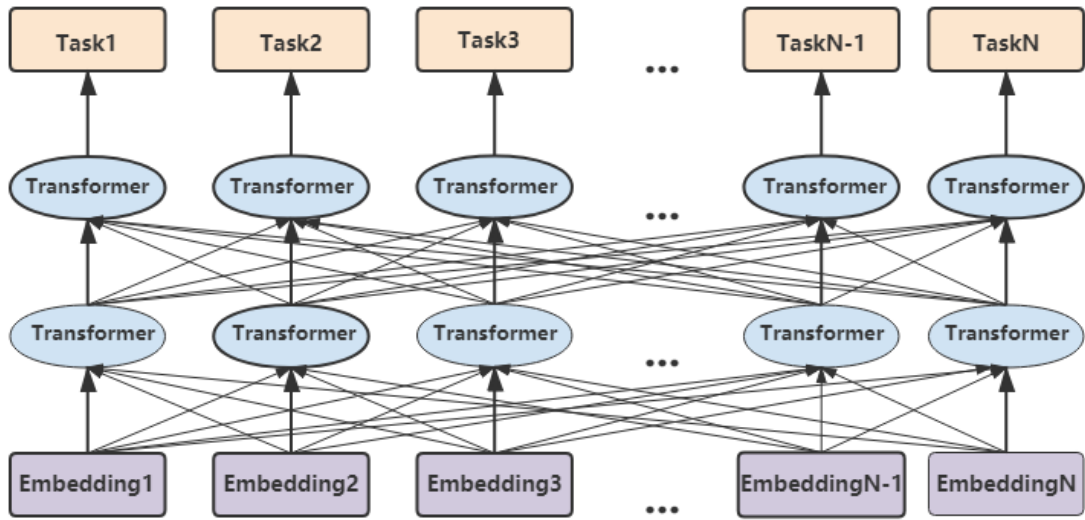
Task1 Task2 Task3 ... TaskN-1 TaskN

Transformer Transformer Transformer ... Transformer Transformer

Transformer Transformer Transformer ... Transformer Transformer

Embedding1 Embedding2 Embedding3 ... EmbeddingN-1 EmbeddingN